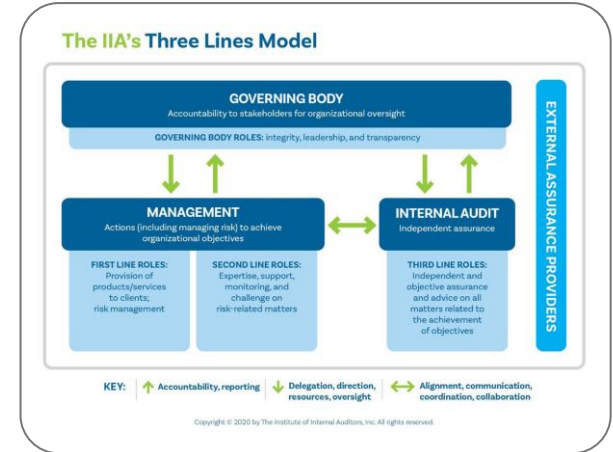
The IIA's Three Lines Model

GOVERNING BODY
Accountability to stakeholders for organizational oversight

GOVERNING BODY ROLES: integrity, leadership, and transparency

MANAGEMENT
Actions (including managing risk) to achieve organizational objectives

FIRST LINE ROLES:
Provision of products/services to clients; risk management

SECOND LINE ROLES:
Expertise, support, monitoring, and challenge on risk-related matters

INTERNAL AUDIT
Independent assurance

THIRD LINE ROLES:
Independent and objective assurance and advice on all matters related to the achievement of objectives

EXTERNAL ASSURANCE PROVIDERS

KEY: Accountability, reporting | Delegation, direction, resources, oversight | Alignment, communication, coordination, collaboration

Copyright © 2020 by The Institute of Internal Auditors, Inc. All rights reserved.